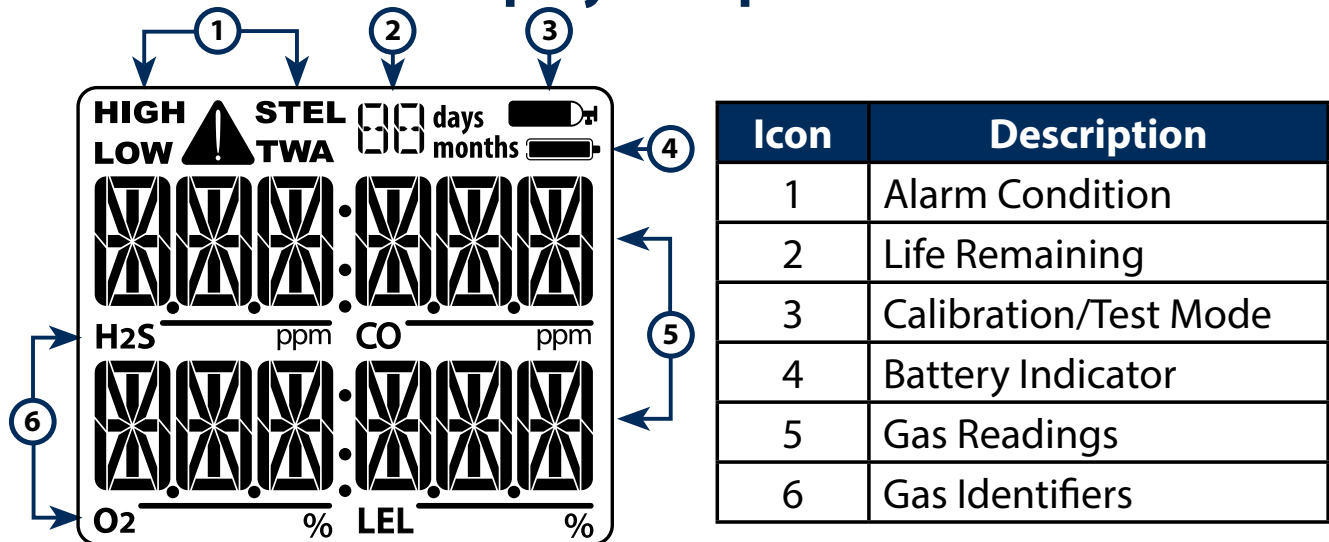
1 2 3

HIGH STEL days
LOW TWA months

4

5

6

H2S ppm CO ppm

O2 % LEL %

| Icon | Description |
|---|---|
| 1 | Alarm Condition |
| 2 | Life Remaining |
| 3 | Calibration/Test Mode |
| 4 | Battery Indicator |
| 5 | Gas Readings |
| 6 | Gas Identifiers |